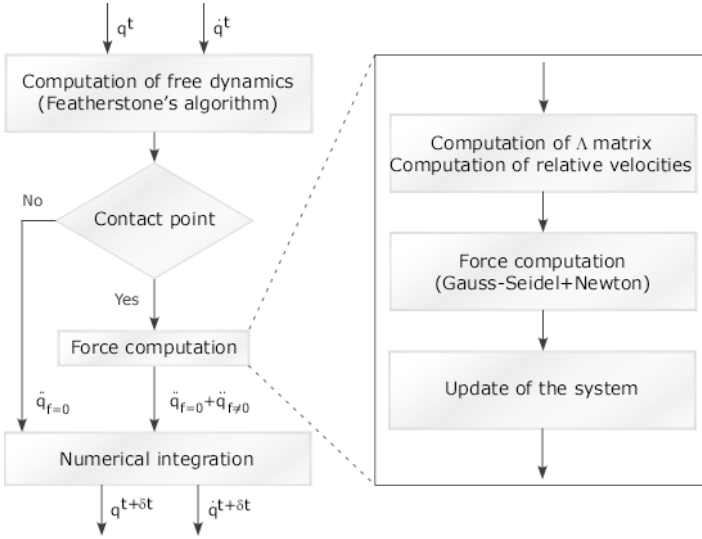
$q^t$ $\dot{q}^t$

Computation of free dynamics (Featherstone's algorithm)

Contact point

No

Yes

Force computation

$\ddot{q}_{f=0}$

$\ddot{q}_{f=0}+\ddot{q}_{f\neq 0}$

Numerical integration

$q^{t+\delta t}$ $\dot{q}^{t+\delta t}$

Computation of $\Lambda$ matrix
Computation of relative velocities

Force computation
(Gauss-Seidel+Newton)

Update of the system